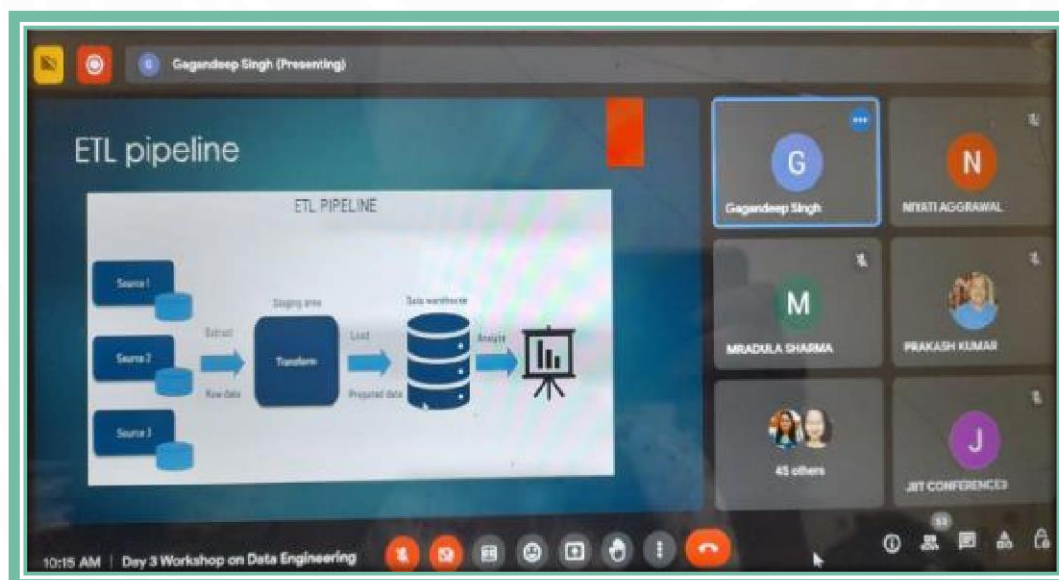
G Gagandeep Singh (Presenting)

ETL pipeline

ETL PIPELINE

Source 1

Source 2

Source 3

Extract

Raw data

Staging area

Transform

Load

Prepared data

Data warehouse

Analyze

G
Gagandeep Singh

N
NIYATI AGGRAWAL

M
MRADULA SHARMA

PRAKASH KUMAR

45 others

J
JIIT CONFERENCE3

10:15 AM | Day 3 Workshop on Data Engineering

53